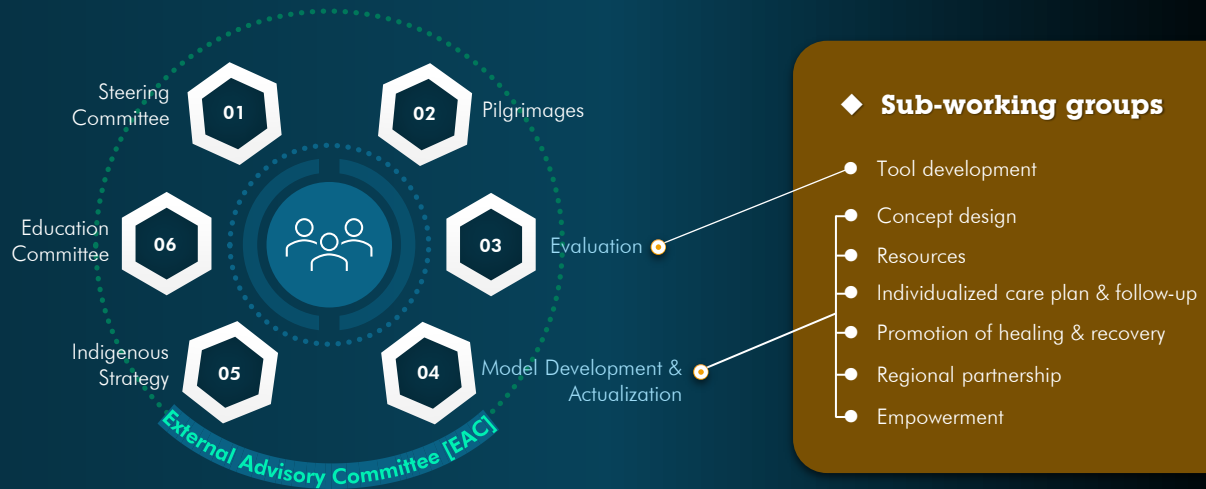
Steering Committee
01

02
Pilgrimages

Education Committee
06

03
Evaluation

Indigenous Strategy
05

04
Model Development & Actualization

External Advisory Committee [EAC]

◆ Sub-working groups

Tool development

Concept design

Resources

Individualized care plan & follow-up

Promotion of healing & recovery

Regional partnership

Empowerment